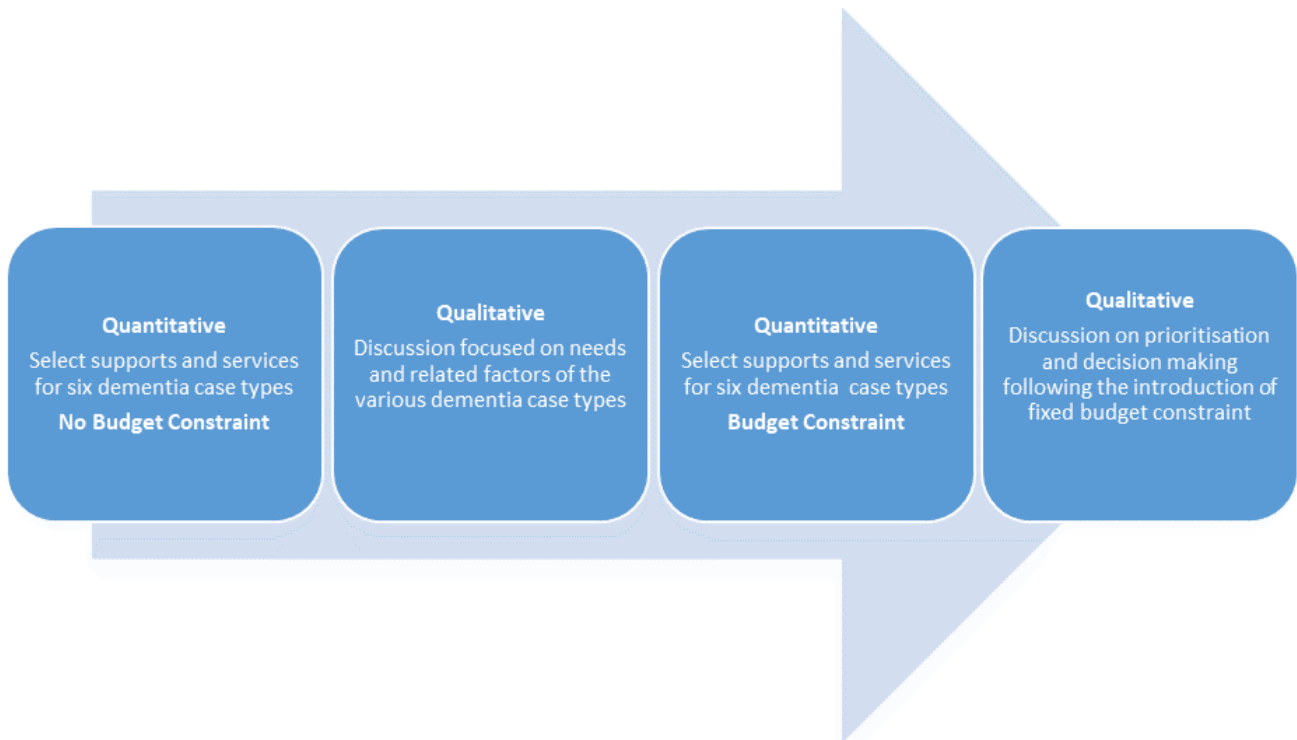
Quantitative
Select supports and services for six dementia case types
No Budget Constraint

Qualitative
Discussion focused on needs and related factors of the various dementia case types

Quantitative
Select supports and services for six dementia case types
Budget Constraint

Qualitative
Discussion on prioritisation and decision making following the introduction of fixed budget constraint